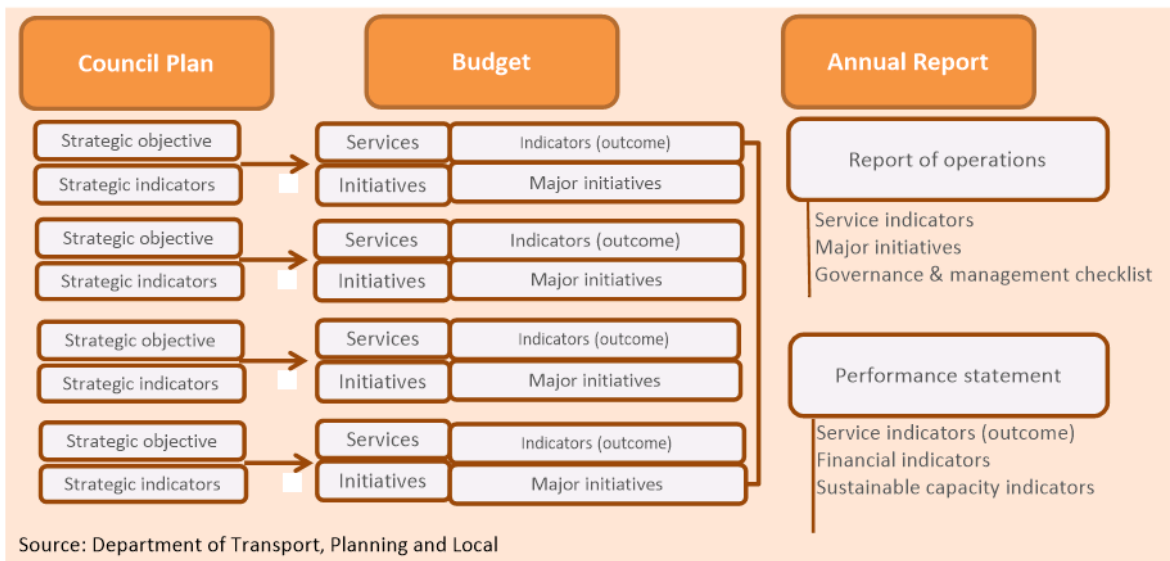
Council Plan

Budget

Annual Report

Strategic objective

Strategic indicators

Services

Indicators (outcome)

Initiatives

Major initiatives

Strategic objective

Strategic indicators

Services

Indicators (outcome)

Initiatives

Major initiatives

Strategic objective

Strategic indicators

Services

Indicators (outcome)

Initiatives

Major initiatives

Strategic objective

Strategic indicators

Services

Indicators (outcome)

Initiatives

Major initiatives

Report of operations

Service indicators
Major initiatives
Governance & management checklist

Performance statement

Service indicators (outcome)
Financial indicators
Sustainable capacity indicators

Source: Department of Transport, Planning and Local